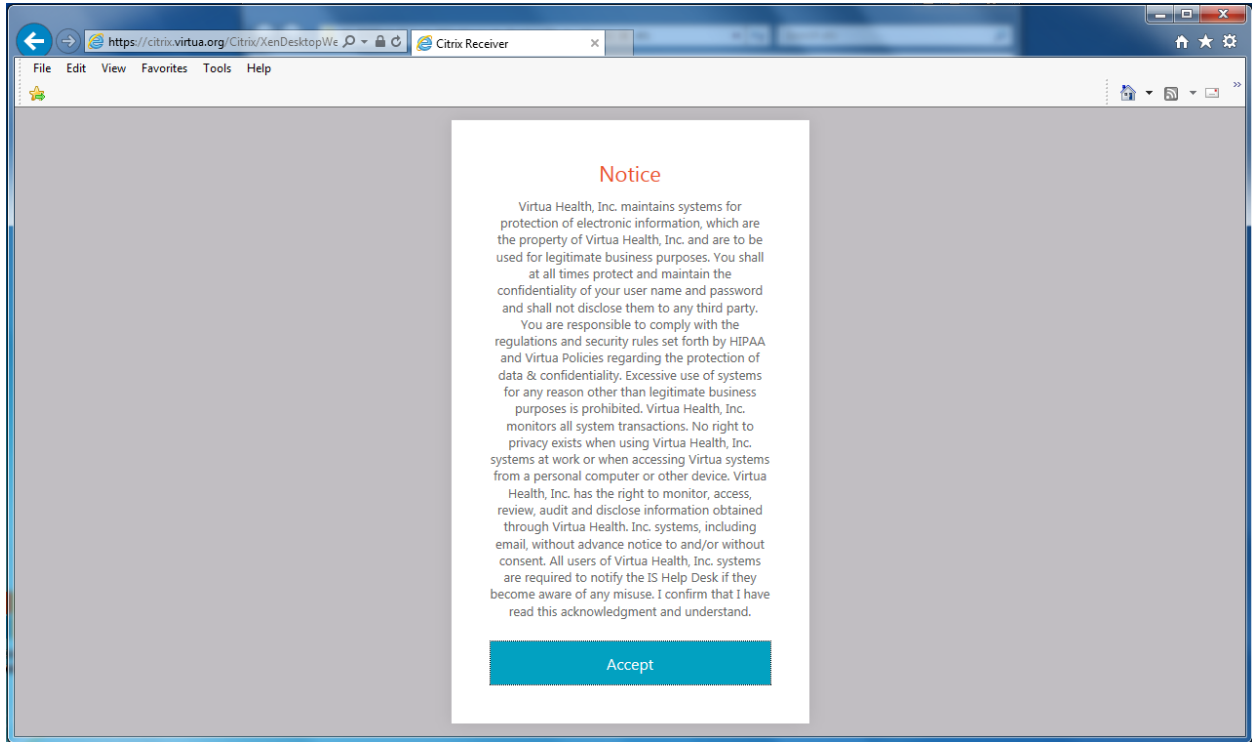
https://citrix.virtua.org/Citrix/XenDesktopWe

Citrix Receiver

File Edit View Favorites Tools Help

Notice

Virtua Health, Inc. maintains systems for protection of electronic information, which are the property of Virtua Health, Inc. and are to be used for legitimate business purposes. You shall at all times protect and maintain the confidentiality of your user name and password and shall not disclose them to any third party. You are responsible to comply with the regulations and security rules set forth by HIPAA and Virtua Policies regarding the protection of data & confidentiality. Excessive use of systems for any reason other than legitimate business purposes is prohibited. Virtua Health, Inc. monitors all system transactions. No right to privacy exists when using Virtua Health, Inc. systems at work or when accessing Virtua systems from a personal computer or other device. Virtua Health, Inc. has the right to monitor, access, review, audit and disclose information obtained through Virtua Health. Inc. systems, including email, without advance notice to and/or without consent. All users of Virtua Health, Inc. systems are required to notify the IS Help Desk if they become aware of any misuse. I confirm that I have read this acknowledgment and understand.

Accept